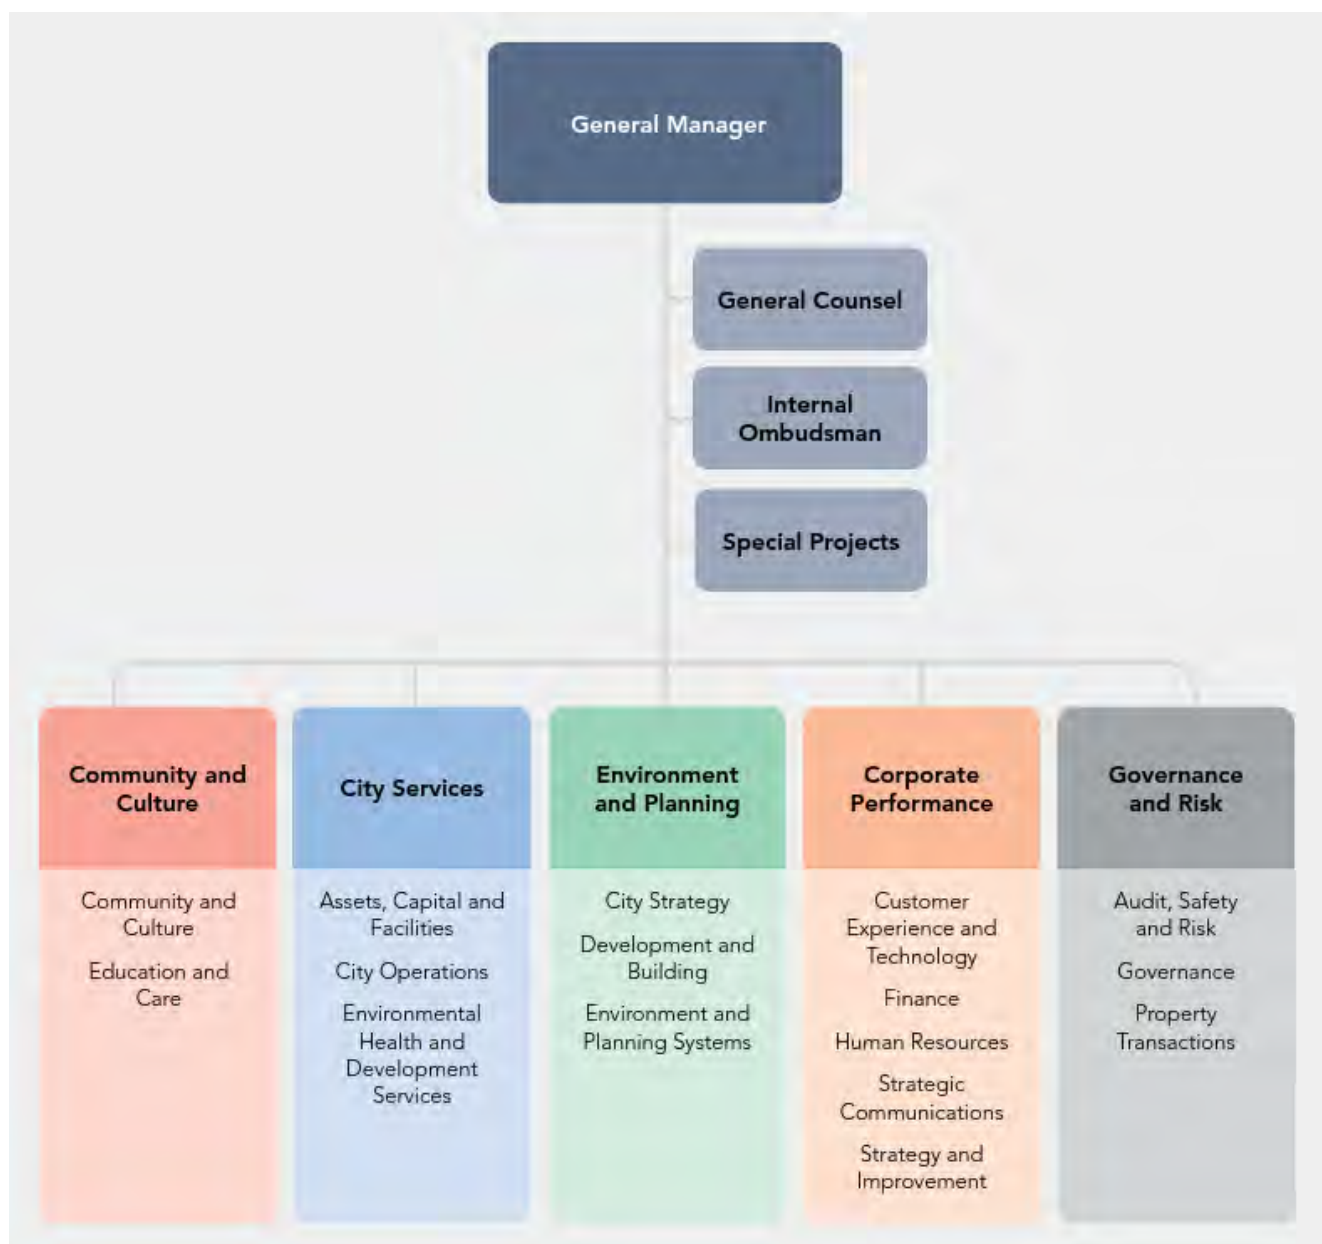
General Manager

General Counsel

Internal Ombudsman

Special Projects

Community and Culture

Community and Culture

Education and Care

City Services

Assets, Capital and Facilities

City Operations

Environmental Health and Development Services

Environment and Planning

City Strategy

Development and Building

Environment and Planning Systems

Corporate Performance

Customer Experience and Technology

Finance

Human Resources

Strategic Communications

Strategy and Improvement

Governance and Risk

Audit, Safety and Risk

Governance

Property Transactions